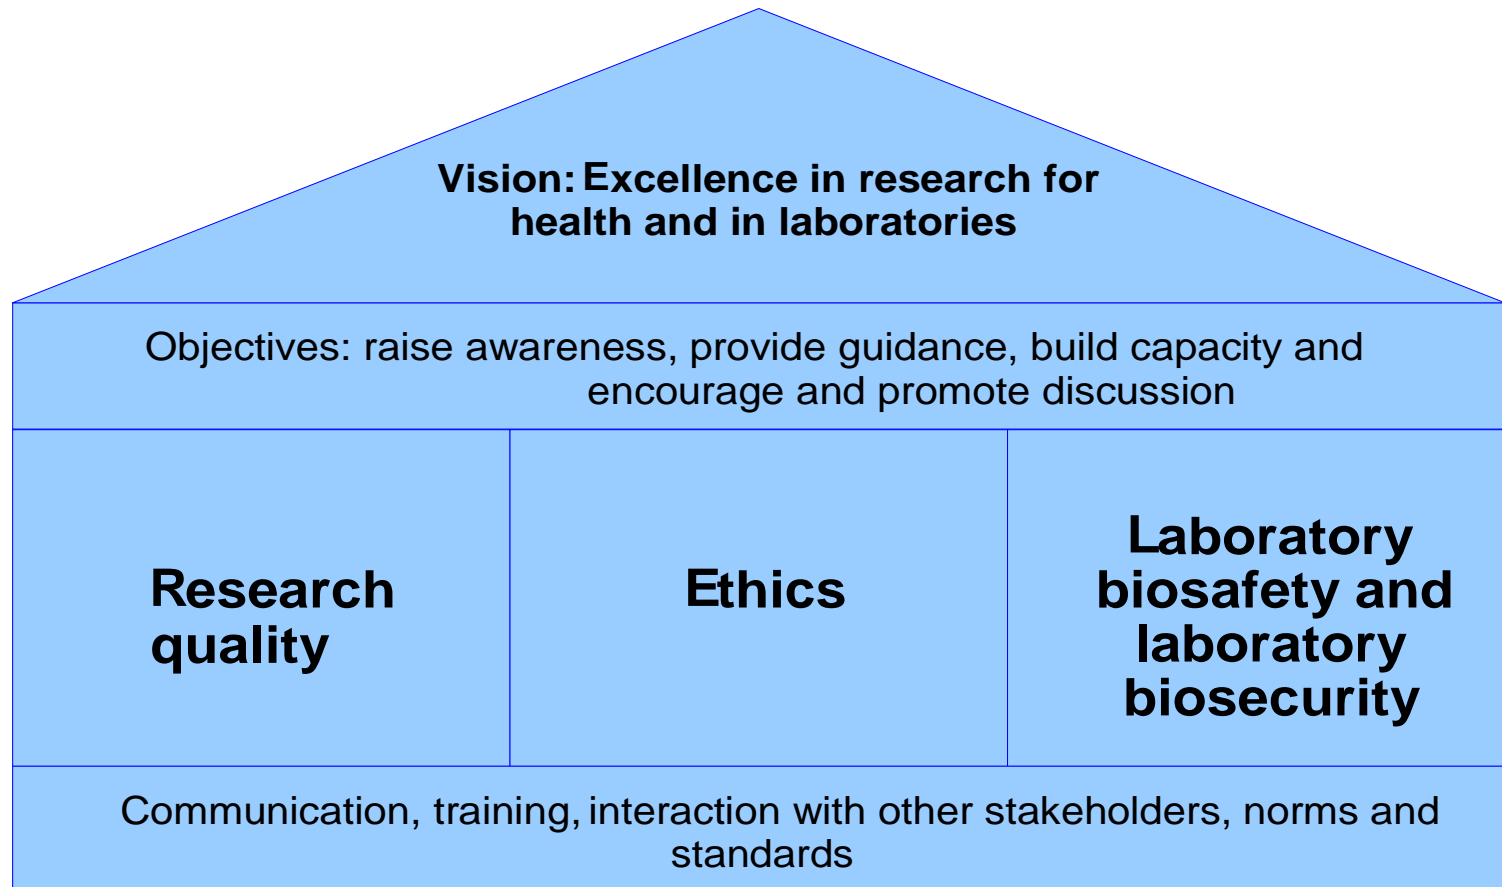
Vision: Excellence in research for health and in laboratories

Objectives: raise awareness, provide guidance, build capacity and encourage and promote discussion

Research quality

Ethics

Laboratory biosafety and laboratory biosecurity

Communication, training, interaction with other stakeholders, norms and standards